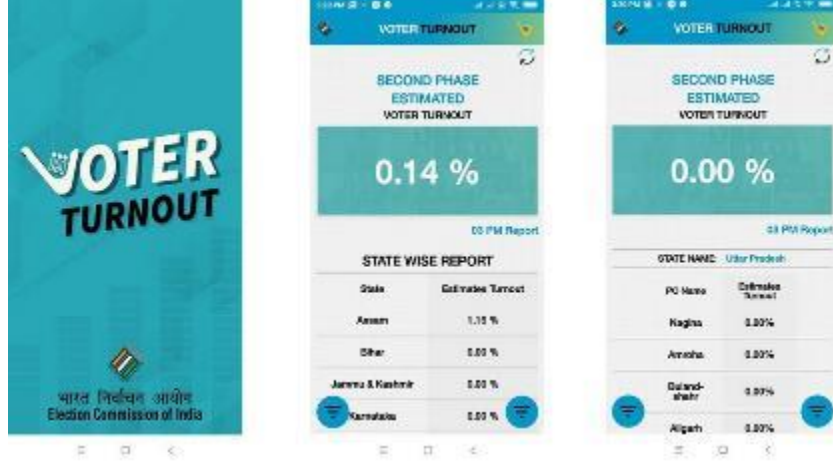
VOTER
TURNOUT

भारत निर्वाचन आयोग
Election Commission of India

VOTER TURNOUT

SECOND PHASE
ESTIMATED
VOTER TURNOUT

0.14 %

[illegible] PM Report

STATE WISE REPORT

| State | Estimates Turnout |
|---|---|
| Assam | 1.15 % |
| Bihar | 0.00 % |
| Jammu & Kashmir | 0.00 % |
| Karnataka | 0.00 % |

VOTER TURNOUT

SECOND PHASE
ESTIMATED
VOTER TURNOUT

0.00 %

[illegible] PM Report

STATE NAME: Uttar Pradesh

| PC Name | Estimates Turnout |
|---|---|
| Nagina | 0.00% |
| Amroha | 0.00% |
| Bulandshahr | 0.00% |
| Aligarh | 0.00% |